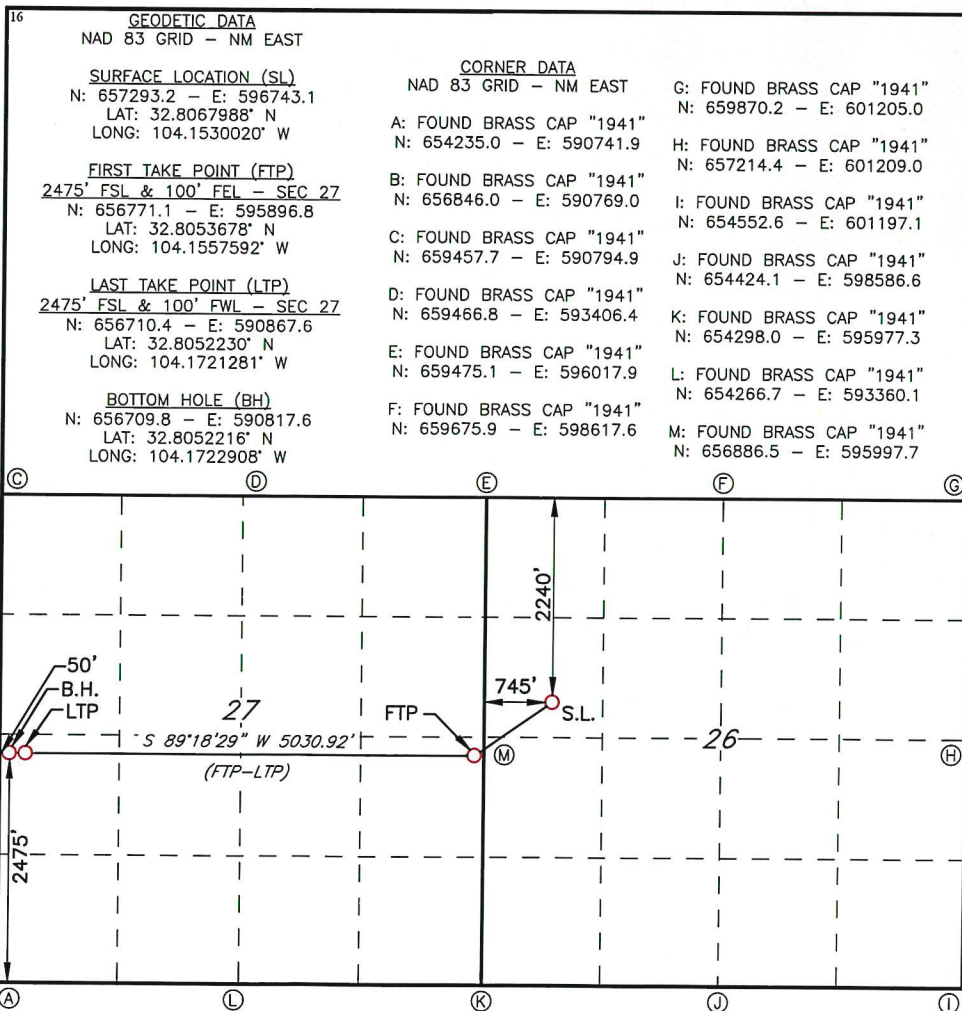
16

GEODETIC DATA
NAD 83 GRID – NM EAST

SURFACE LOCATION (SL)
N: 657293.2 – E: 596743.1
LAT: 32.8067988° N
LONG: 104.1530020° W

FIRST TAKE POINT (FTP)
2475' FSL & 100' FEL – SEC 27
N: 656771.1 – E: 595896.8
LAT: 32.8053678° N
LONG: 104.1557592° W

LAST TAKE POINT (LTP)
2475' FSL & 100' FWL – SEC 27
N: 656710.4 – E: 590867.6
LAT: 32.8052230° N
LONG: 104.1721281° W

BOTTOM HOLE (BH)
N: 656709.8 – E: 590817.6
LAT: 32.8052216° N
LONG: 104.1722908° W

CORNER DATA
NAD 83 GRID – NM EAST

A: FOUND BRASS CAP "1941"
N: 654235.0 – E: 590741.9

B: FOUND BRASS CAP "1941"
N: 656846.0 – E: 590769.0

C: FOUND BRASS CAP "1941"
N: 659457.7 – E: 590794.9

D: FOUND BRASS CAP "1941"
N: 659466.8 – E: 593406.4

E: FOUND BRASS CAP "1941"
N: 659475.1 – E: 596017.9

F: FOUND BRASS CAP "1941"
N: 659675.9 – E: 598617.6

G: FOUND BRASS CAP "1941"
N: 659870.2 – E: 601205.0

H: FOUND BRASS CAP "1941"
N: 657214.4 – E: 601209.0

I: FOUND BRASS CAP "1941"
N: 654552.6 – E: 601197.1

J: FOUND BRASS CAP "1941"
N: 654424.1 – E: 598586.6

K: FOUND BRASS CAP "1941"
N: 654298.0 – E: 595977.3

L: FOUND BRASS CAP "1941"
N: 654266.7 – E: 593360.1

M: FOUND BRASS CAP "1941"
N: 656886.5 – E: 595997.7

C D E F G

2240'
50'
B.H.
LTP
27
FTP
745'
S.L.
S 89°18'29" W 5030.92'
M
26
H
(FTP–LTP)
2475'

A L K J I